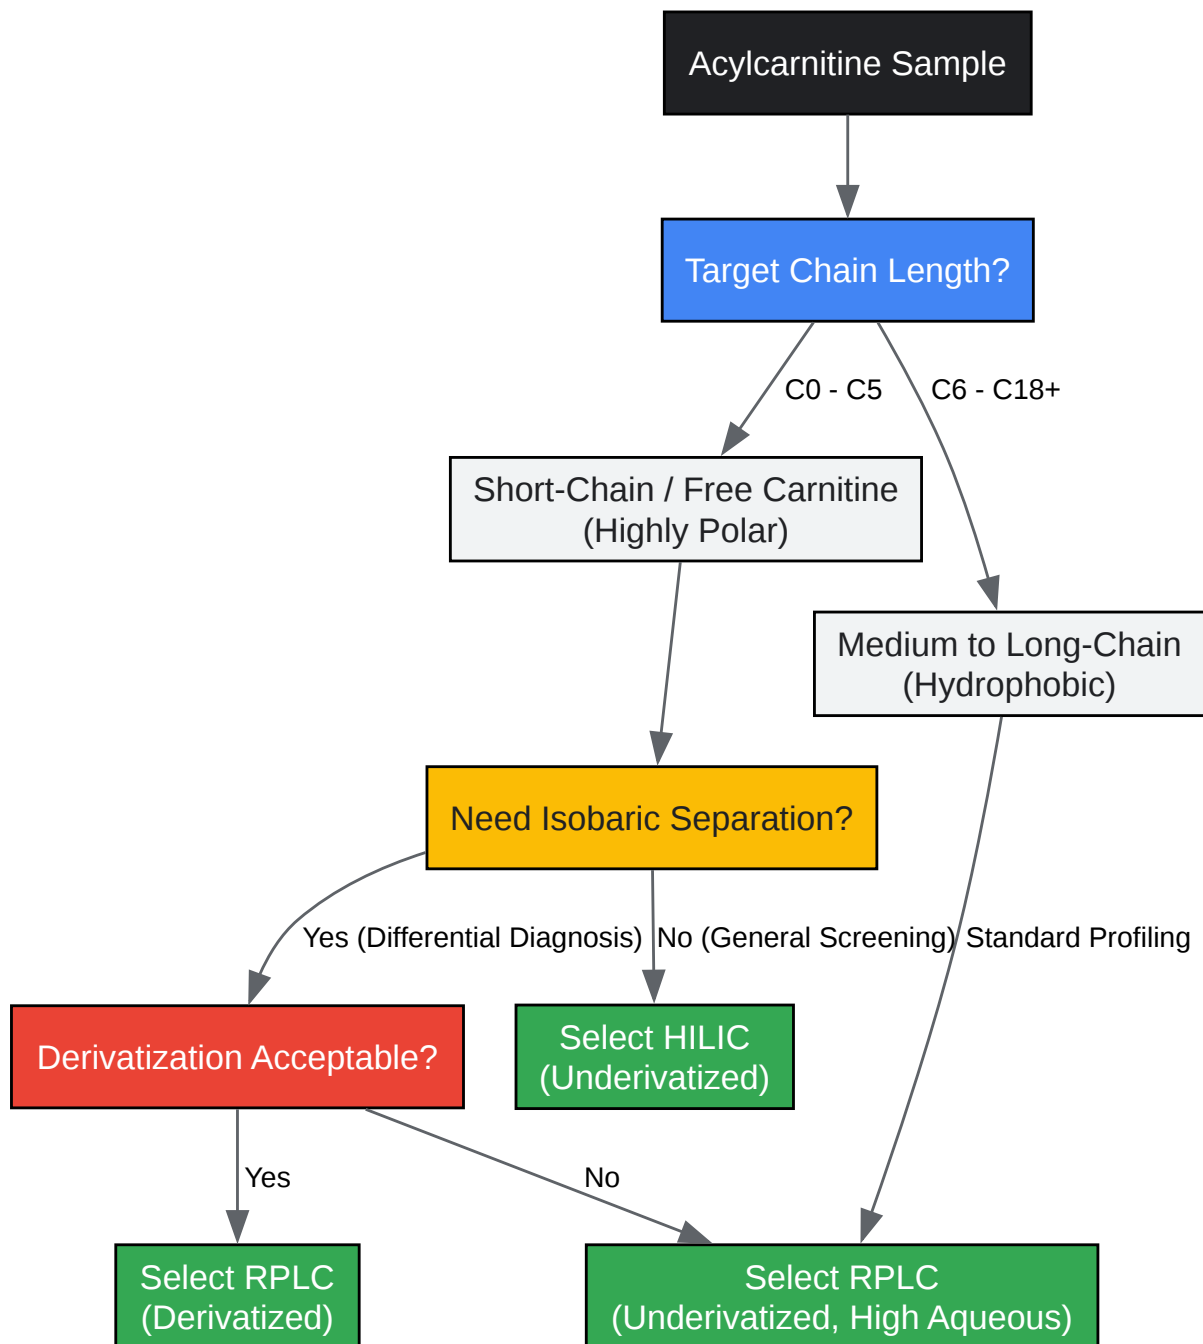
Acylcarnitine Sample

Target Chain Length?

C0 - C5

C6 - C18+

Short-Chain / Free Carnitine
(Highly Polar)

Medium to Long-Chain
(Hydrophobic)

Need Isobaric Separation?

Yes (Differential Diagnosis)

No (General Screening)

Standard Profiling

Derivatization Acceptable?

Select HILIC
(Underivatized)

Yes

No

Select RPLC
(Derivatized)

Select RPLC
(Underivatized, High Aqueous)